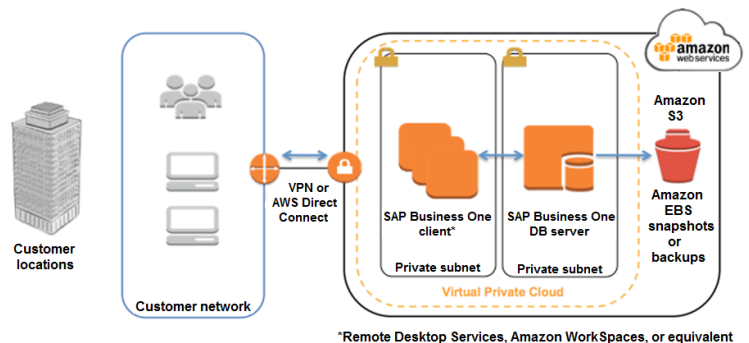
amazon web services

Customer locations

Customer network

VPN or AWS Direct Connect

SAP Business One client*

Private subnet

SAP Business One DB server

Private subnet

Virtual Private Cloud

Amazon S3

Amazon EBS snapshots or backups

*Remote Desktop Services, Amazon WorkSpaces, or equivalent